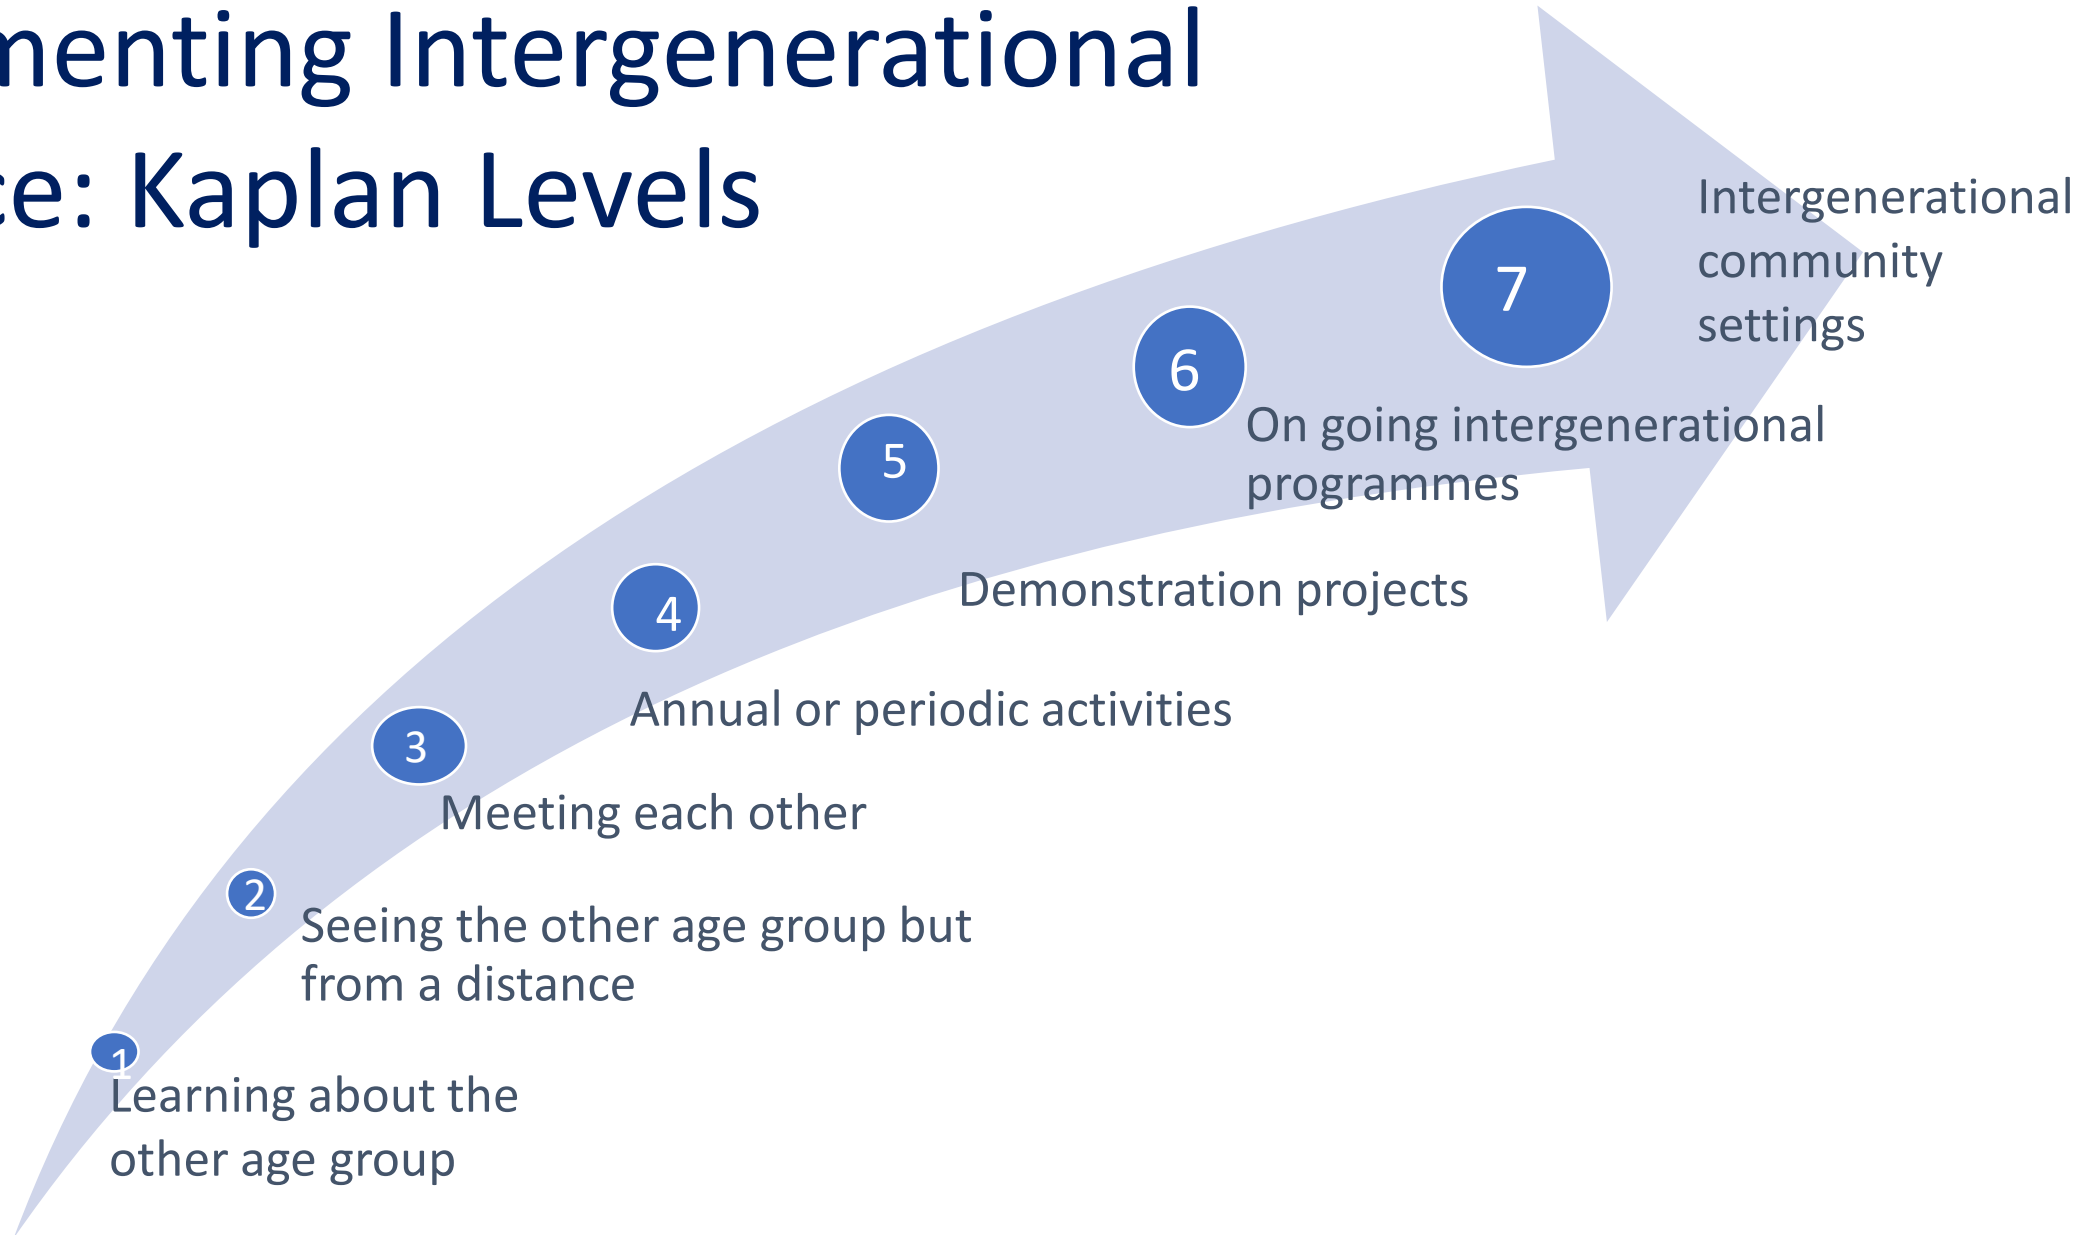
menting Intergenerational
ce: Kaplan Levels

7
Intergenerational community settings

6
On going intergenerational programmes

5
Demonstration projects

4
Annual or periodic activities

3
Meeting each other

2
Seeing the other age group but from a distance

1
Learning about the other age group